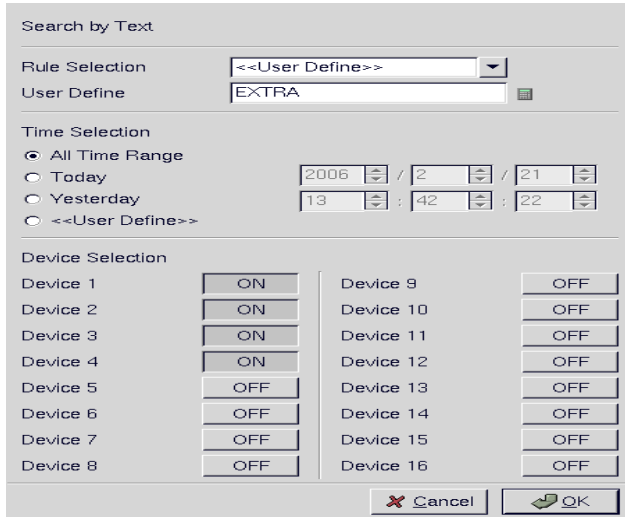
Search by Text

Rule Selection <<User Define>>
User Define EXTRA

Time Selection
All Time Range
Today
Yesterday
<<User Define>>

2006 / 2 / 21
13 : 42 : 22

Device Selection

| | | | |
|---|---|---|---|
| Device 1 | ON | Device 9 | OFF |
| Device 2 | ON | Device 10 | OFF |
| Device 3 | ON | Device 11 | OFF |
| Device 4 | ON | Device 12 | OFF |
| Device 5 | OFF | Device 13 | OFF |
| Device 6 | OFF | Device 14 | OFF |
| Device 7 | OFF | Device 15 | OFF |
| Device 8 | OFF | Device 16 | OFF |

Cancel OK